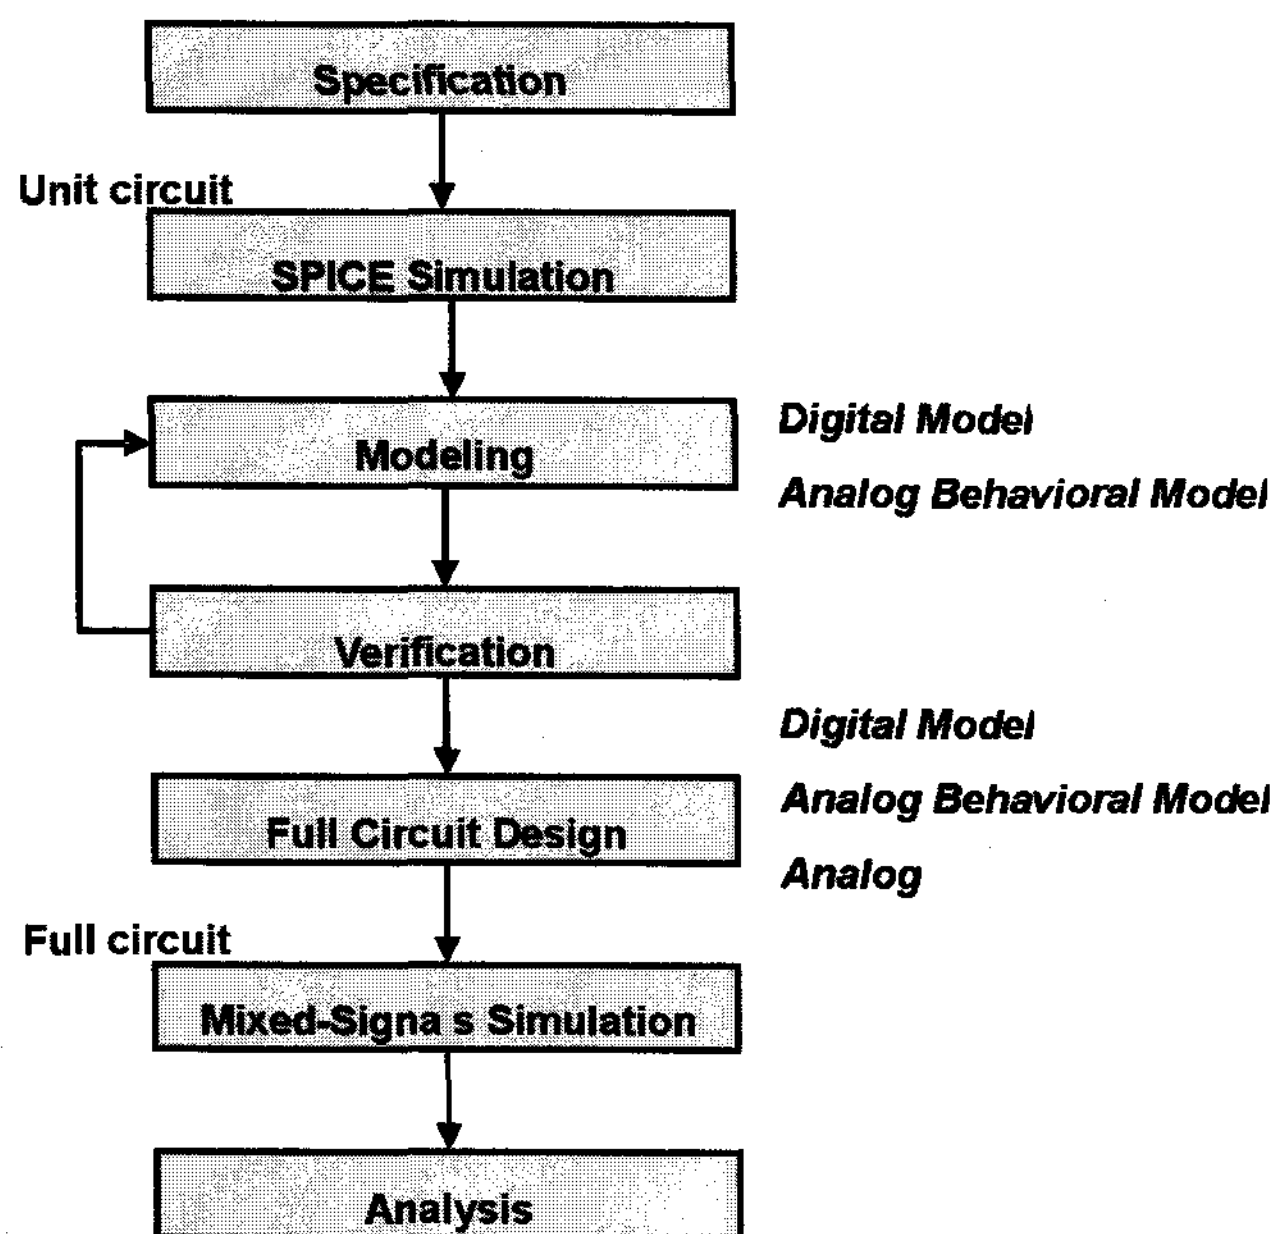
Specification

Unit circuit

SPICE Simulation

Modeling

Digital Model

Analog Behavioral Model

Verification

Digital Model

Analog Behavioral Model

Analog

Full Circuit Design

Full circuit

Mixed-Signa s Simulation

Analysis